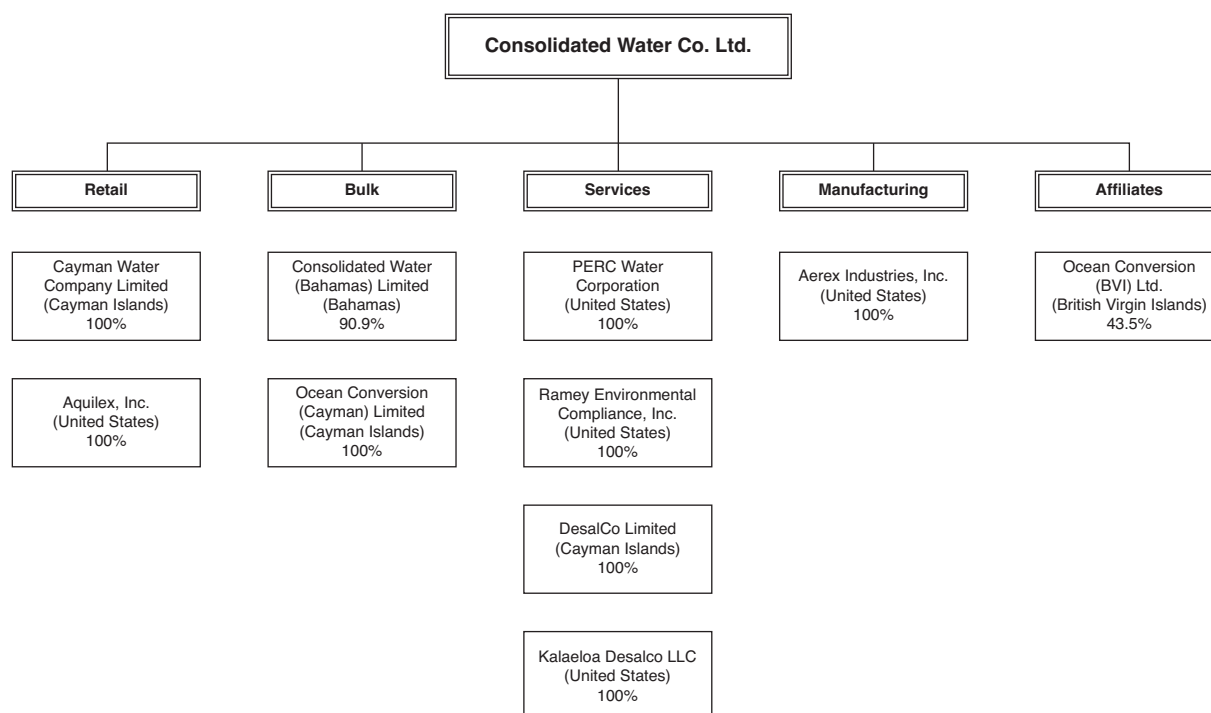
Consolidated Water Co. Ltd.

Retail

Cayman Water Company Limited (Cayman Islands) 100%

Aquilex, Inc. (United States) 100%

Bulk

Consolidated Water (Bahamas) Limited (Bahamas) 90.9%

Ocean Conversion (Cayman) Limited (Cayman Islands) 100%

Services

PERC Water Corporation (United States) 100%

Ramey Environmental Compliance, Inc. (United States) 100%

DesalCo Limited (Cayman Islands) 100%

Kalaeloa Desalco LLC (United States) 100%

Manufacturing

Aerex Industries, Inc. (United States) 100%

Affiliates

Ocean Conversion (BVI) Ltd. (British Virgin Islands) 43.5%